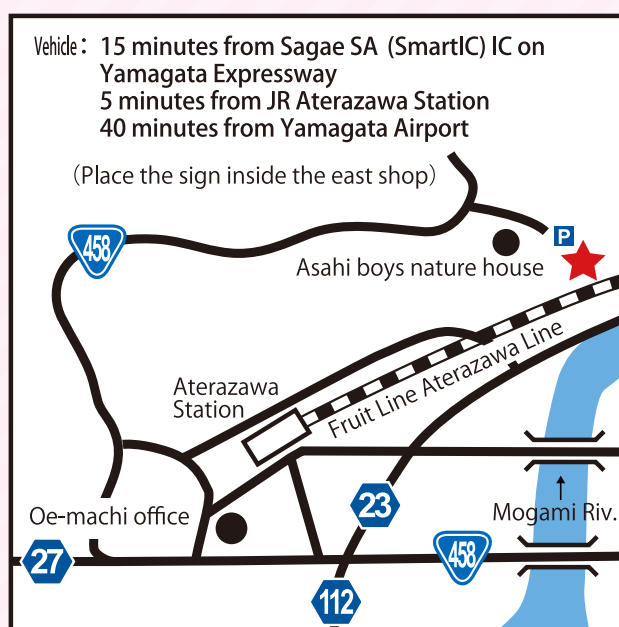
Vehicle： 15 minutes from Sagae SA (SmartIC) IC on Yamagata Expressway
5 minutes from JR Aterazawa Station
40 minutes from Yamagata Airport

（Place the sign inside the east shop）

458

P

Asahi boys nature house

Aterazawa Station

Fruit Line Aterazawa Line

Oe-machi office

23

Mogami Riv.

27

458

112